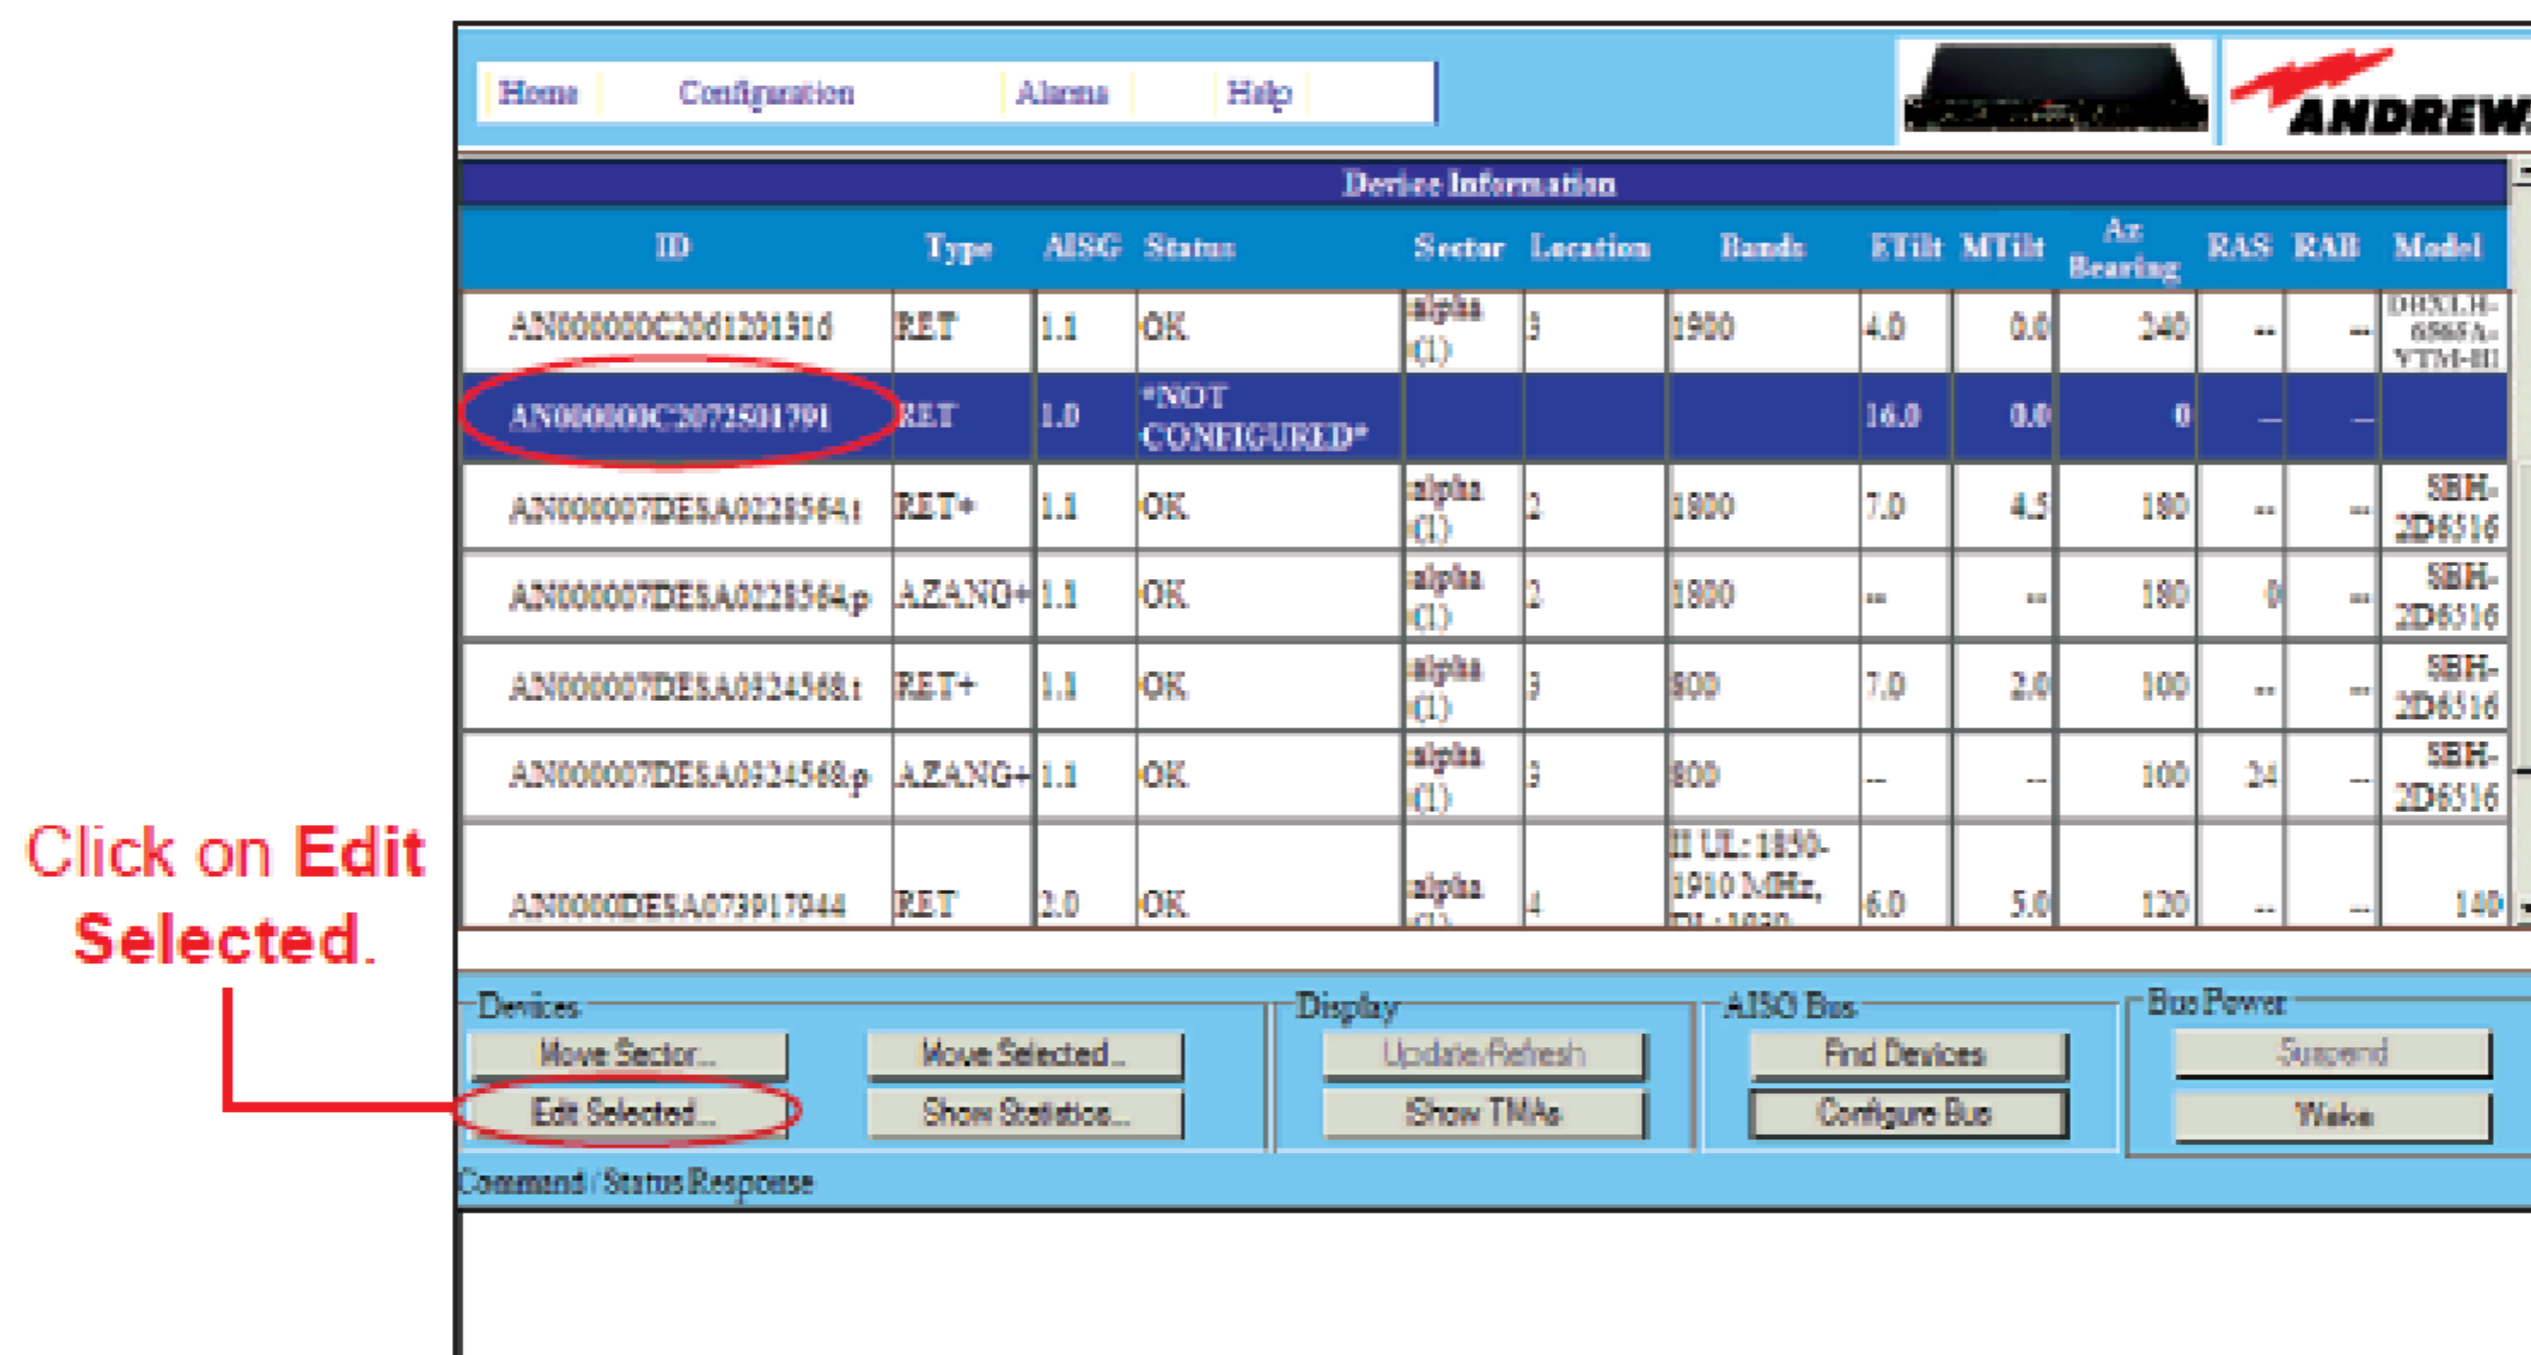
Home Configuration Alarms Help

ANDREW

Device Information

| ID | Type | AISG | Status | Sector | Location | Bands | ETilt | MTilt | Az Bearing | RAS | RAB | Model |
|---|---|---|---|---|---|---|---|---|---|---|---|---|
| AN000000C2061201316 | RET | 1.1 | OK | alpha (1) | 3 | 1900 | 4.0 | 0.0 | 240 | -- | -- | DBXLH-6565A-VTM-III |
| AN000000C2072501791 | RET | 1.0 | *NOT CONFIGURED* | | | | 16.0 | 0.0 | 0 | -- | -- | |
| AN000007DESA0228564.t | RET+ | 1.1 | OK | alpha (1) | 2 | 1800 | 7.0 | 4.5 | 180 | -- | -- | SBH-2D6516 |
| AN000007DESA0228564.p | AZANG+ | 1.1 | OK | alpha (1) | 2 | 1800 | -- | -- | 180 | 0 | -- | SBH-2D6516 |
| AN000007DESA0324568.t | RET+ | 1.1 | OK | alpha (1) | 3 | 800 | 7.0 | 2.0 | 100 | -- | -- | SBH-2D6516 |
| AN000007DESA0324568.p | AZANG+ | 1.1 | OK | alpha (1) | 3 | 800 | -- | -- | 100 | 24 | -- | SBH-2D6516 |
| AN0000DESA073917944 | RET | 2.0 | OK | alpha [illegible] | 4 | II UL: 1850-1910 MHz, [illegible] | 6.0 | 5.0 | 120 | -- | -- | 140 |

Click on Edit Selected.

Devices
Move Sector... Move Selected...
Edit Selected... Show Statistics...

Display
Update/Refresh
Show TMAs

AISG Bus
Find Devices
Configure Bus

Bus Power
Suspend
Wake

Command / Status Response